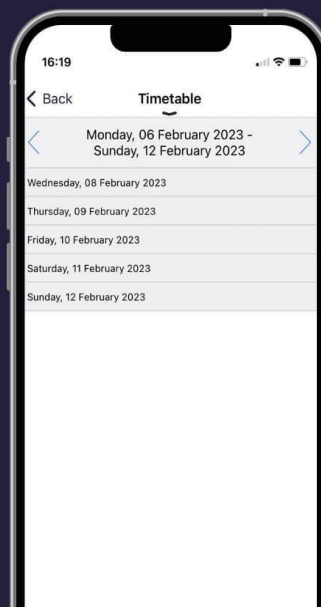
16:19

Back

Timetable

Monday, 06 February 2023 - Sunday, 12 February 2023

Wednesday, 08 February 2023

Thursday, 09 February 2023

Friday, 10 February 2023

Saturday, 11 February 2023

Sunday, 12 February 2023